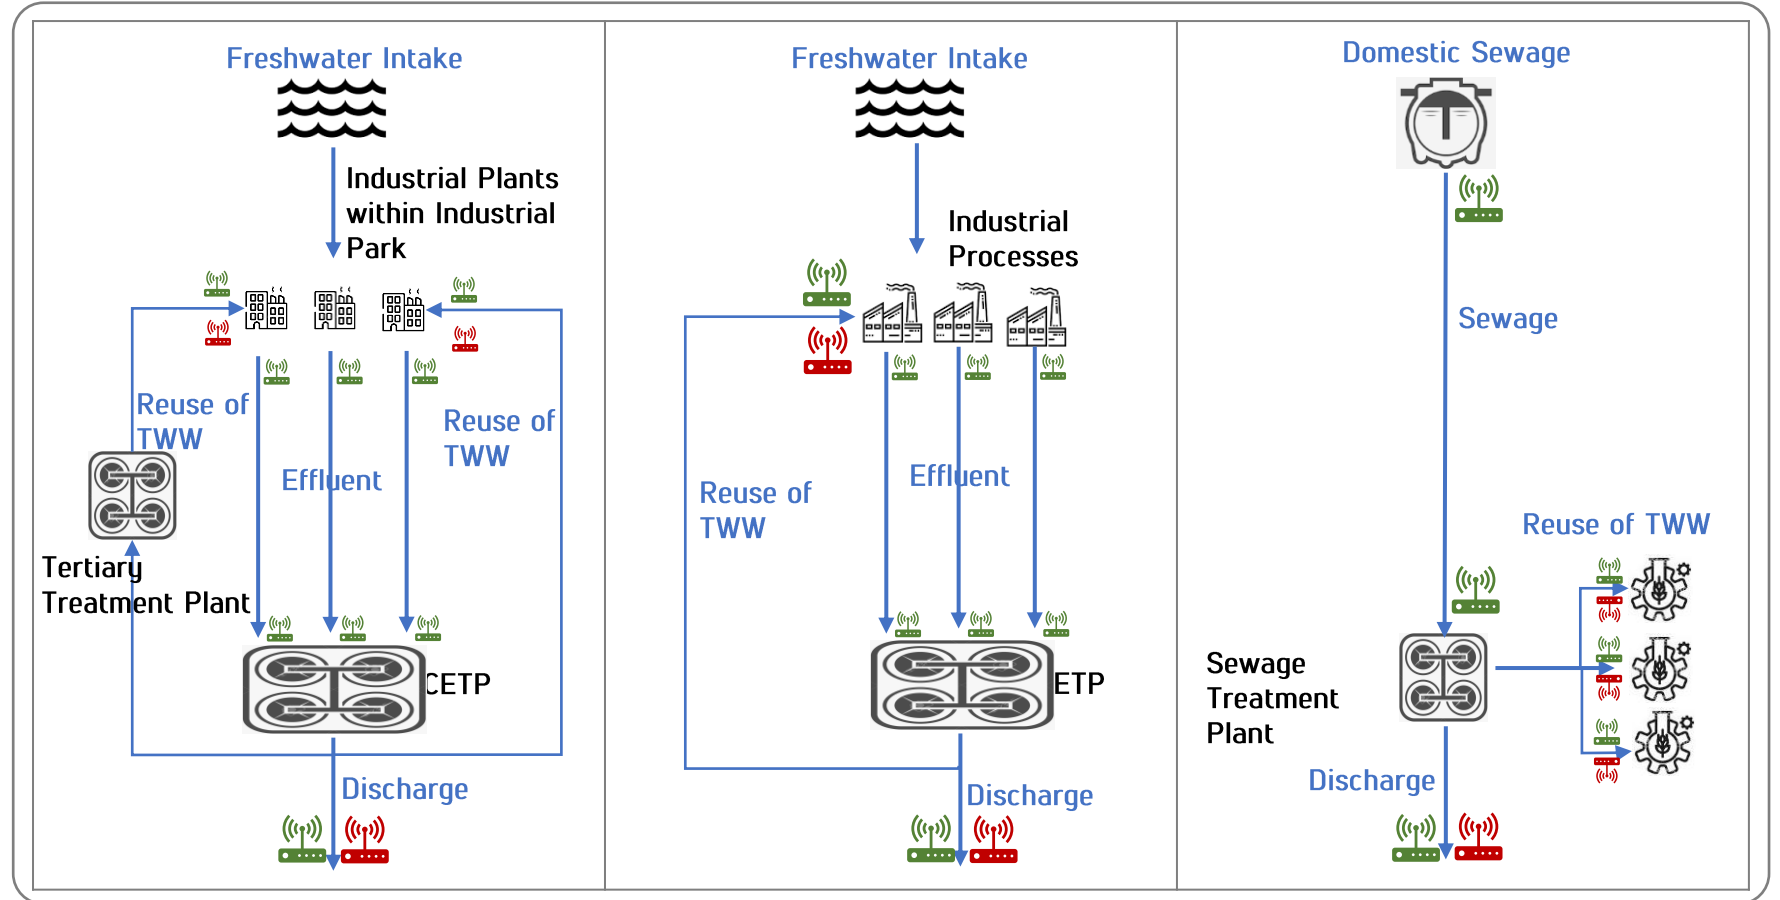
Freshwater Intake

Industrial Plants within Industrial Park

Reuse of TWW

Reuse of TWW

Effluent

Tertiary Treatment Plant

CETP

Discharge

Freshwater Intake

Industrial Processes

Reuse of TWW

Effluent

ETP

Discharge

Domestic Sewage

Sewage

Reuse of TWW

Sewage Treatment Plant

Discharge